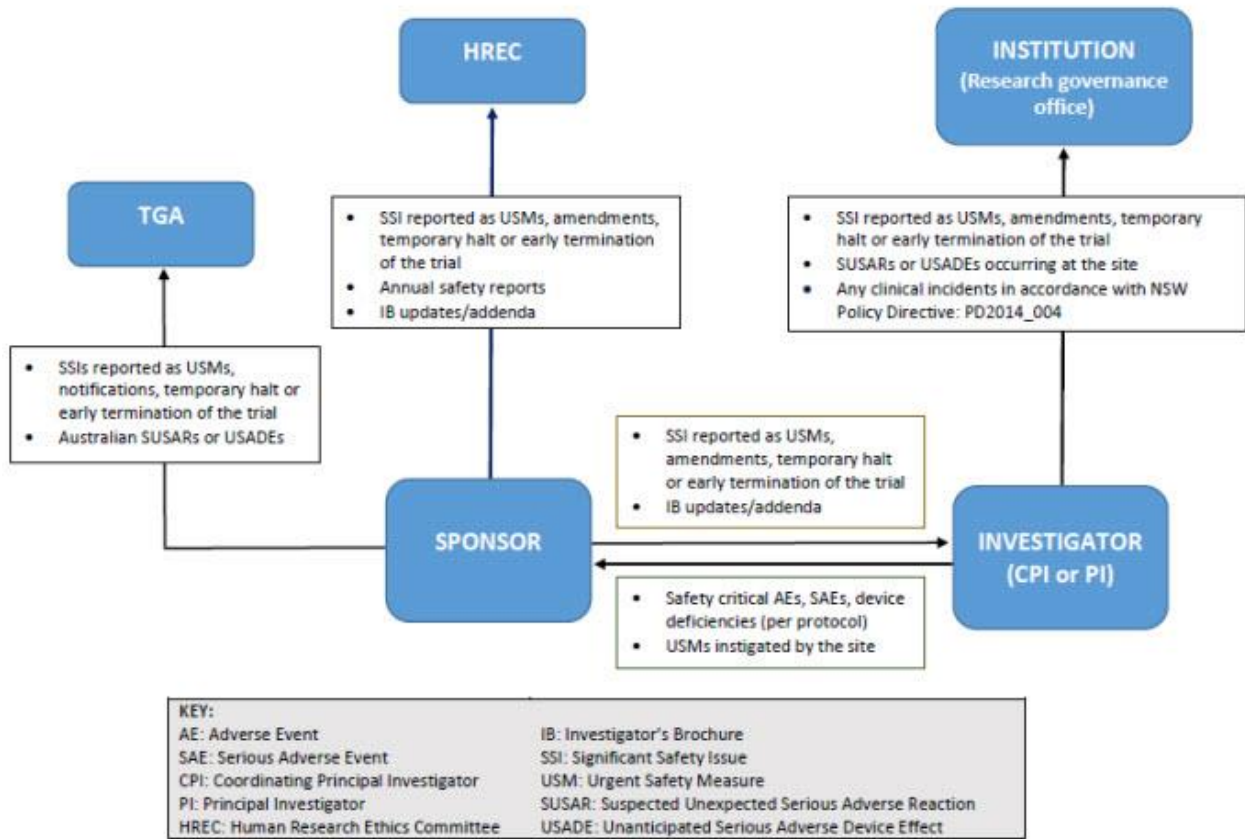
HREC

INSTITUTION
(Research governance office)

TGA

- SSI reported as USMs, amendments, temporary halt or early termination of the trial
- Annual safety reports
- IB updates/addenda

- SSI reported as USMs, amendments, temporary halt or early termination of the trial
- SUSARs or USADEs occurring at the site
- Any clinical incidents in accordance with NSW Policy Directive: PD2014_004

- SSIs reported as USMs, notifications, temporary halt or early termination of the trial
- Australian SUSARs or USADEs

- SSI reported as USMs, amendments, temporary halt or early termination of the trial
- IB updates/addenda

SPONSOR

INVESTIGATOR
(CPI or PI)

- Safety critical AEs, SAEs, device deficiencies (per protocol)
- USMs instigated by the site

KEY:
AE: Adverse Event
SAE: Serious Adverse Event
CPI: Coordinating Principal Investigator
PI: Principal Investigator
HREC: Human Research Ethics Committee

IB: Investigator's Brochure
SSI: Significant Safety Issue
USM: Urgent Safety Measure
SUSAR: Suspected Unexpected Serious Adverse Reaction
USADE: Unanticipated Serious Adverse Device Effect